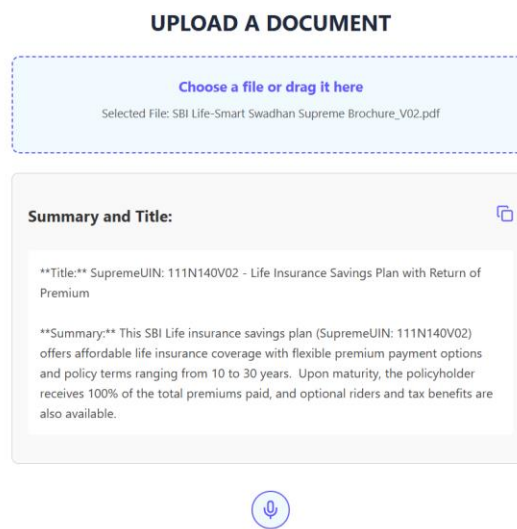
UPLOAD A DOCUMENT

Choose a file or drag it here

Selected File: SBI Life-Smart Swadhan Supreme Brochure_V02.pdf

Summary and Title:

**Title:** SupremeUIN: 111N140V02 - Life Insurance Savings Plan with Return of Premium

**Summary:** This SBI Life insurance savings plan (SupremeUIN: 111N140V02) offers affordable life insurance coverage with flexible premium payment options and policy terms ranging from 10 to 30 years. Upon maturity, the policyholder receives 100% of the total premiums paid, and optional riders and tax benefits are also available.